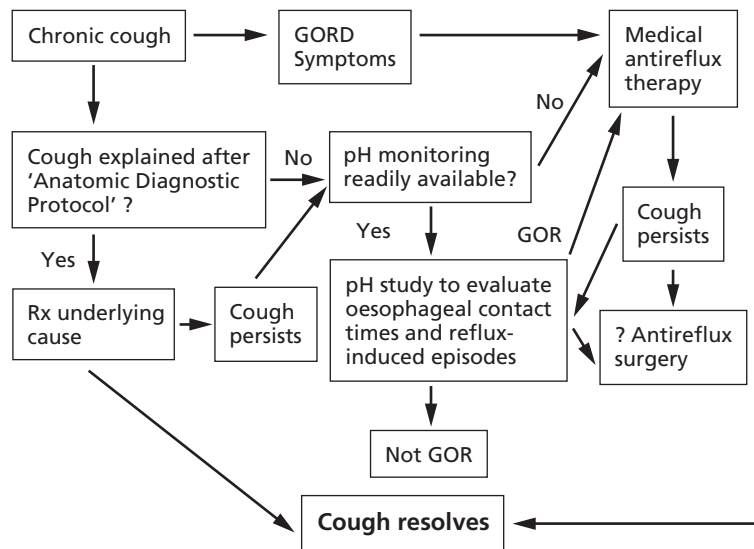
Chronic cough

GORD Symptoms

Medical antireflux therapy

Cough explained after 'Anatomic Diagnostic Protocol' ?

No

pH monitoring readily available?

No

Yes

Yes

GOR

Cough persists

Rx underlying cause

Cough persists

pH study to evaluate oesophageal contact times and reflux-induced episodes

? Antireflux surgery

Not GOR

Cough resolves